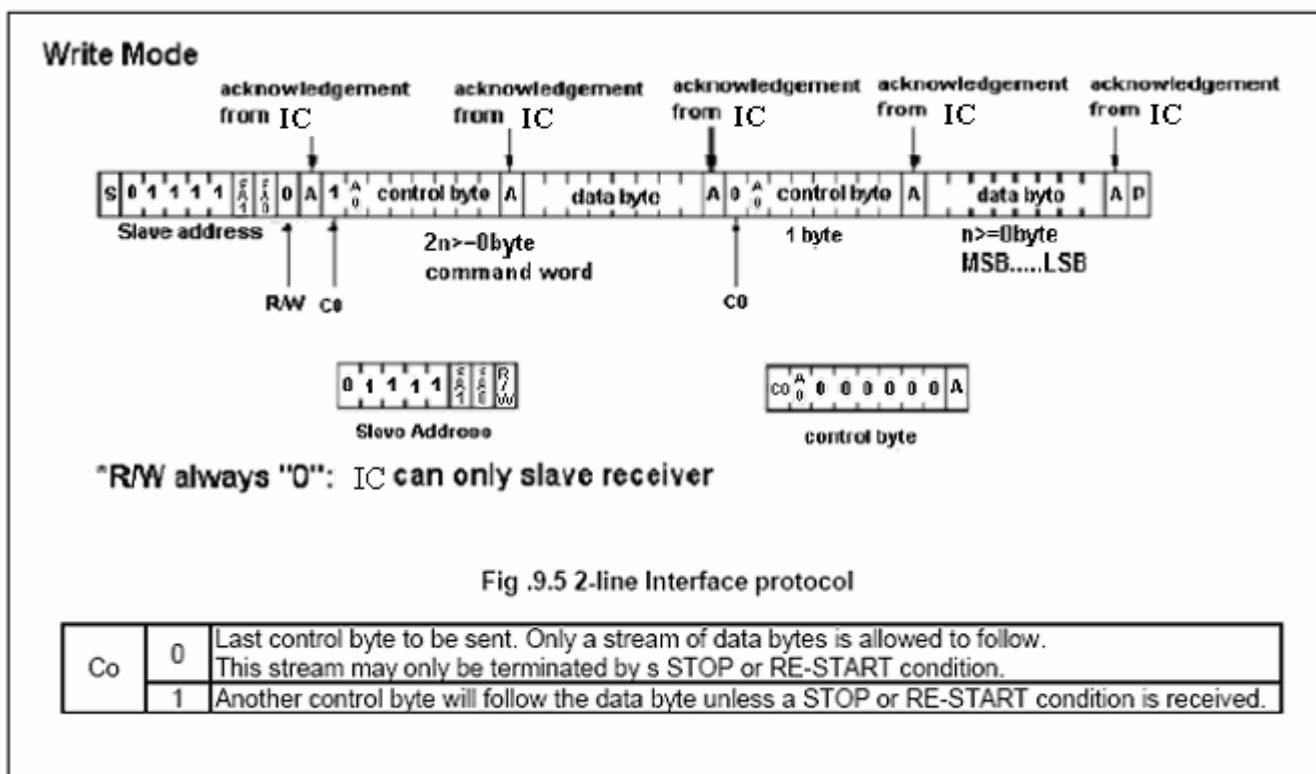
Write Mode

acknowledgement from IC

acknowledgement from IC

acknowledgement from IC

acknowledgement from IC

acknowledgement from IC

| S | 0 | 1 | 1 | 1 | 1 | SA1 | SA0 | 0 | A | 1 | A0 | control byte | A | data byte | A | 0 | A0 | control byte | A | data byte | A | P |
|---|---|---|---|---|---|---|---|---|---|---|---|---|---|---|---|---|---|---|---|---|---|---|

Slave address

2n>=0byte
command word

1 byte

n>=0byte
MSB.....LSB

R/W C0

C0

| 0 | 1 | 1 | 1 | 1 | SA1 | SA0 | R/W |
|---|---|---|---|---|---|---|---|

Slave Address

| C0 | A0 | 0 | 0 | 0 | 0 | 0 | 0 | A |
|---|---|---|---|---|---|---|---|---|

control byte

*R/W always "0": IC can only slave receiver

Fig .9.5 2-line Interface protocol

| Co | 0 | Last control byte to be sent. Only a stream of data bytes is allowed to follow. This stream may only be terminated by s STOP or RE-START condition. |
|---|---|---|
| | 1 | Another control byte will follow the data byte unless a STOP or RE-START condition is received. |